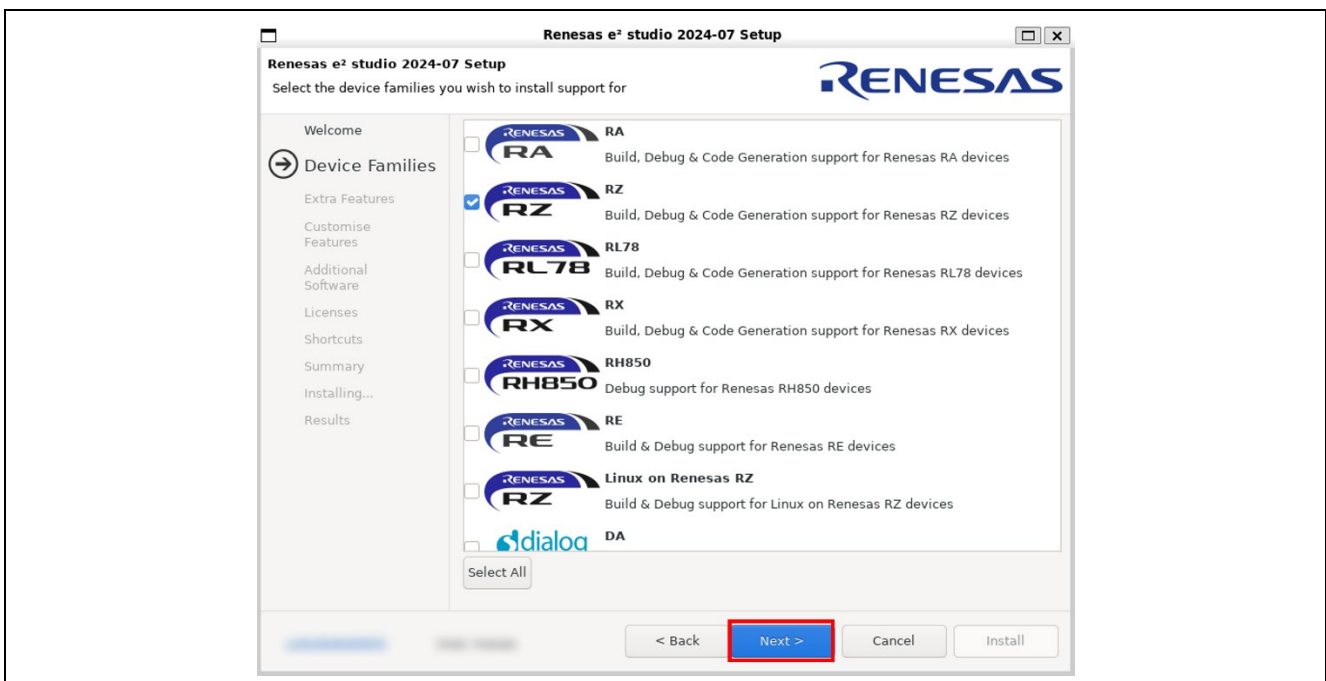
Renesas e² studio 2024-07 Setup

Renesas e² studio 2024-07 Setup
Select the device families you wish to install support for

RENESAS

Welcome
Device Families
Extra Features
Customise Features
Additional Software
Licenses
Shortcuts
Summary
Installing...
Results

RENESAS RA
RA
Build, Debug & Code Generation support for Renesas RA devices

RENESAS RZ
RZ
Build, Debug & Code Generation support for Renesas RZ devices

RENESAS RL78
RL78
Build, Debug & Code Generation support for Renesas RL78 devices

RENESAS RX
RX
Build, Debug & Code Generation support for Renesas RX devices

RENESAS RH850
RH850
Debug support for Renesas RH850 devices

RENESAS RE
RE
Build & Debug support for Renesas RE devices

RENESAS RZ
Linux on Renesas RZ
Build & Debug support for Linux on Renesas RZ devices

dialog
DA

Select All

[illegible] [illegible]

< Back
Next >
Cancel
Install